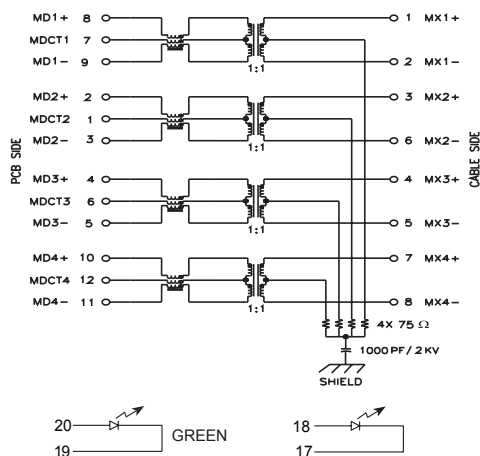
PCB SIDE

MD1+ 8
MDCT1 7
MD1− 9
1:1
1 MX1+
2 MX1−

MD2+ 2
MDCT2 1
MD2− 3
1:1
3 MX2+
6 MX2−

MD3+ 4
MDCT3 6
MD3− 5
1:1
4 MX3+
5 MX3−

MD4+ 10
MDCT4 12
MD4− 11
1:1
7 MX4+
8 MX4−

CABLE SIDE

4X 75 Ω
1000 PF / 2 KV
SHIELD

20
19
GREEN

18
17